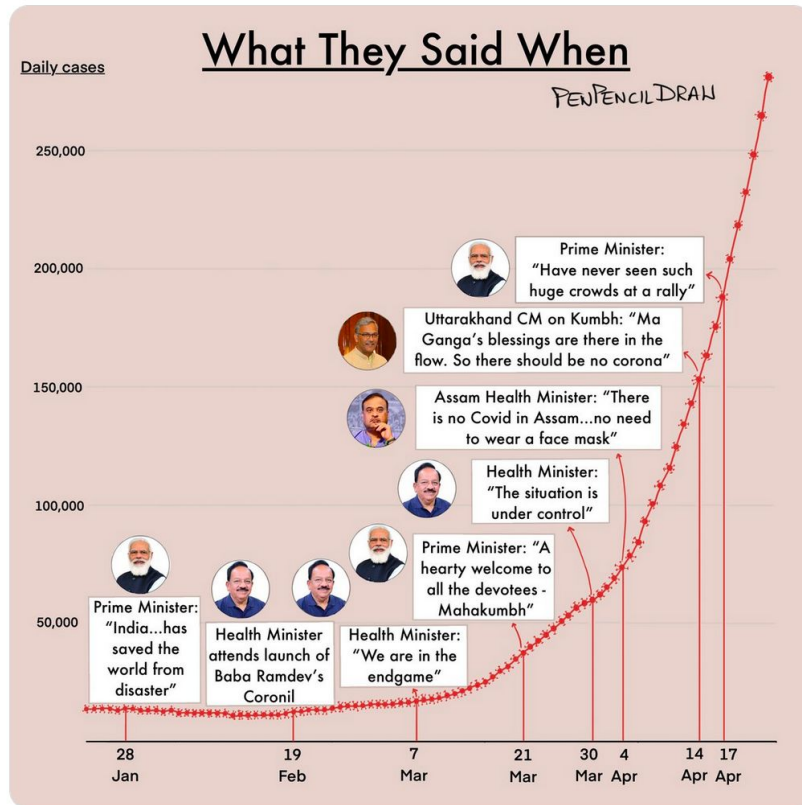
What They Said When

Daily cases

PenPencilDraw

250,000

200,000

150,000

100,000

50,000

Prime Minister: "Have never seen such huge crowds at a rally"

Uttarakhand CM on Kumbh: "Ma Ganga's blessings are there in the flow. So there should be no corona"

Assam Health Minister: "There is no Covid in Assam...no need to wear a face mask"

Health Minister: "The situation is under control"

Prime Minister: "A hearty welcome to all the devotees - Mahakumbh"

Prime Minister: "India...has saved the world from disaster"

Health Minister attends launch of Baba Ramdev's Coronil

Health Minister: "We are in the endgame"

28 Jan

19 Feb

7 Mar

21 Mar

30 Mar

4 Apr

14 Apr

17 Apr